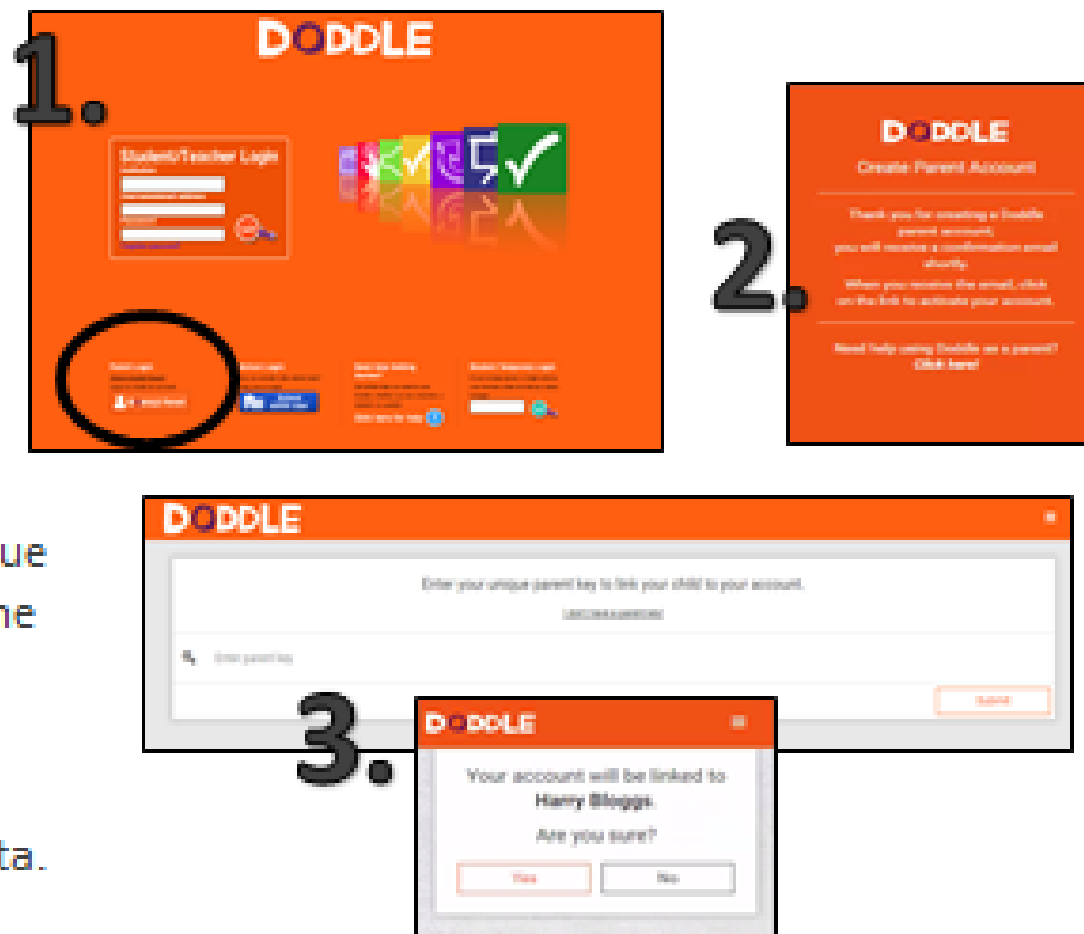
1.

DODDLE

Student/Teacher Login

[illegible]

2.

DODDLE

Create Parent Account

Thank you for creating a Doddle parent account, you will receive a confirmation email shortly.

When you receive the email, click on the link to activate your account.

Need help using Doddle as a parent? Click here!

ue
ne

ta.

DODDLE

Enter your unique parent key to link your child to your account.

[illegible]

Enter parent key

Submit

3.

DODDLE

Your account will be linked to Harry Bloggs.

Are you sure?

Yes

No